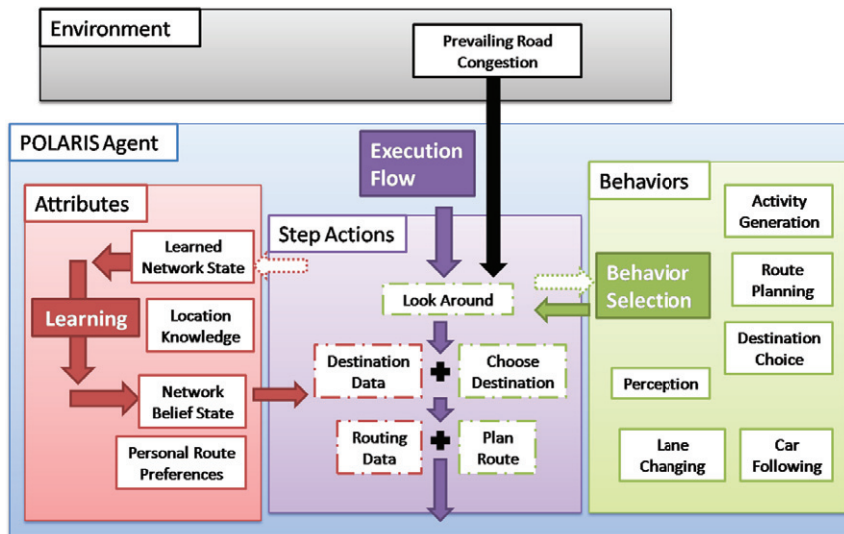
Environment

Prevailing Road Congestion

POLARIS Agent

Execution Flow

Attributes

Learned Network State

Learning

Location Knowledge

Network Belief State

Personal Route Preferences

Step Actions

Look Around

Destination Data

Choose Destination

Routing Data

Plan Route

Behaviors

Behavior Selection

Activity Generation

Route Planning

Destination Choice

Perception

Lane Changing

Car Following